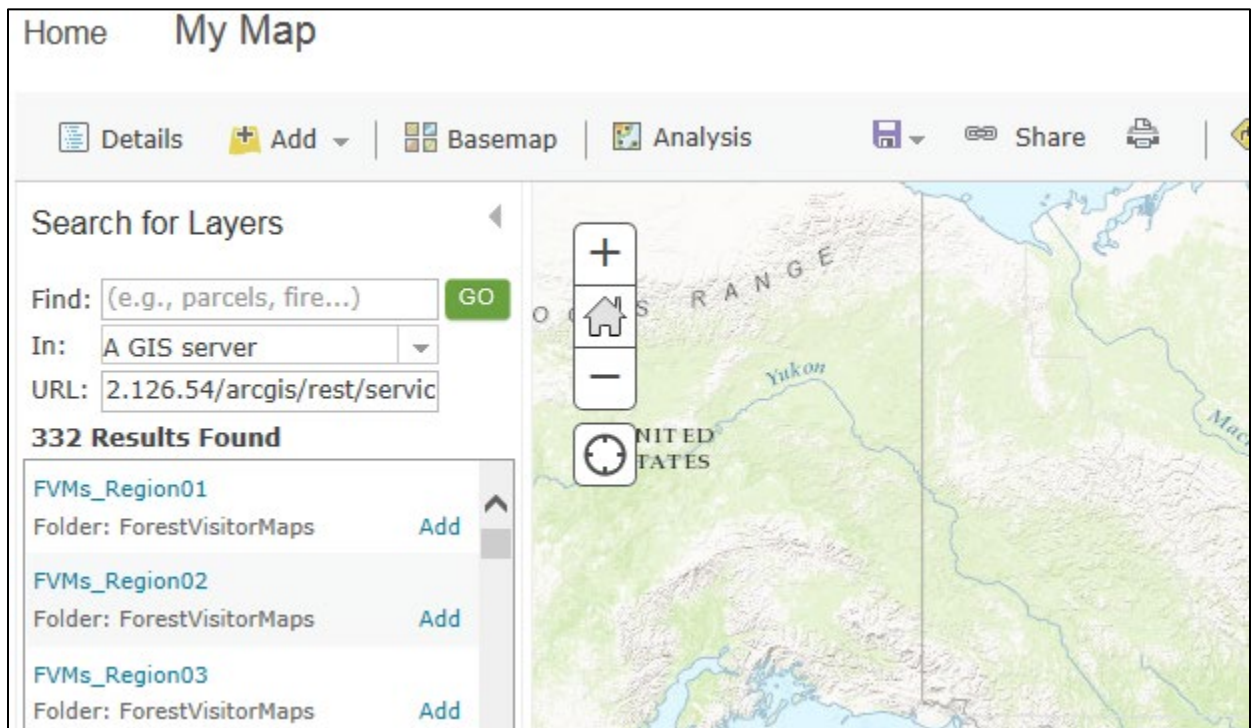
Home My Map

Details Add Basemap Analysis Share

Search for Layers

Find: (e.g., parcels, fire...) GO

In: A GIS server

URL: 2.126.54/arcgis/rest/servic

332 Results Found

FVMs_Region01
Folder: ForestVisitorMaps Add

FVMs_Region02
Folder: ForestVisitorMaps Add

FVMs_Region03
Folder: ForestVisitorMaps Add

+

−

O S RANGE

Yukon

NITED
TATES

Mac